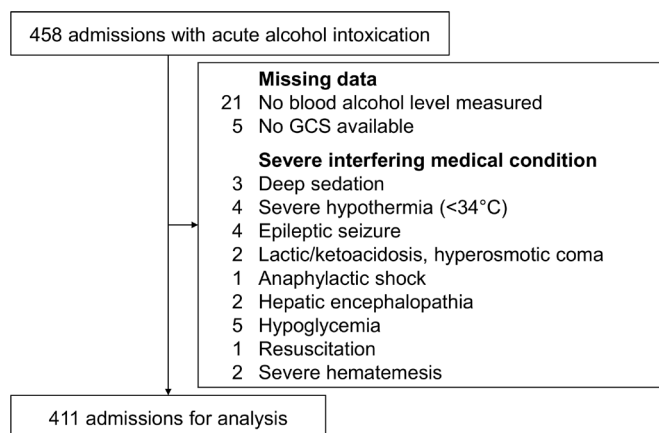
458 admissions with acute alcohol intoxication

Missing data
21 No blood alcohol level measured
5 No GCS available

Severe interfering medical condition
3 Deep sedation
4 Severe hypothermia (<34°C)
4 Epileptic seizure
2 Lactic/ketoacidosis, hyperosmotic coma
1 Anaphylactic shock
2 Hepatic encephalopathia
5 Hypoglycemia
1 Resuscitation
2 Severe hematemesis

411 admissions for analysis